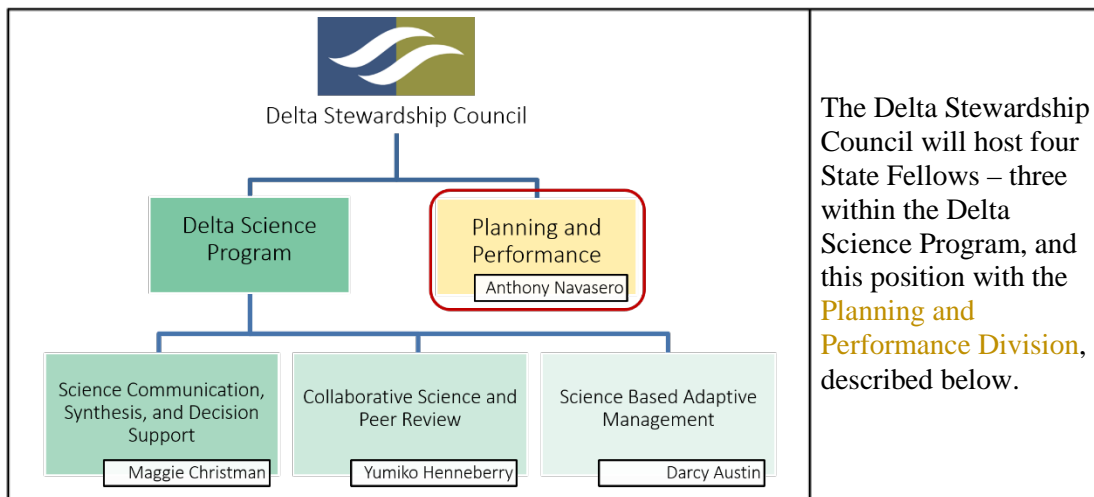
Delta Stewardship Council

Delta Science Program

Planning and Performance

Anthony Navasero

Science Communication, Synthesis, and Decision Support

Maggie Christman

Collaborative Science and Peer Review

Yumiko Henneberry

Science Based Adaptive Management

Darcy Austin

The Delta Stewardship Council will host four State Fellows – three within the Delta Science Program, and this position with the Planning and Performance Division, described below.